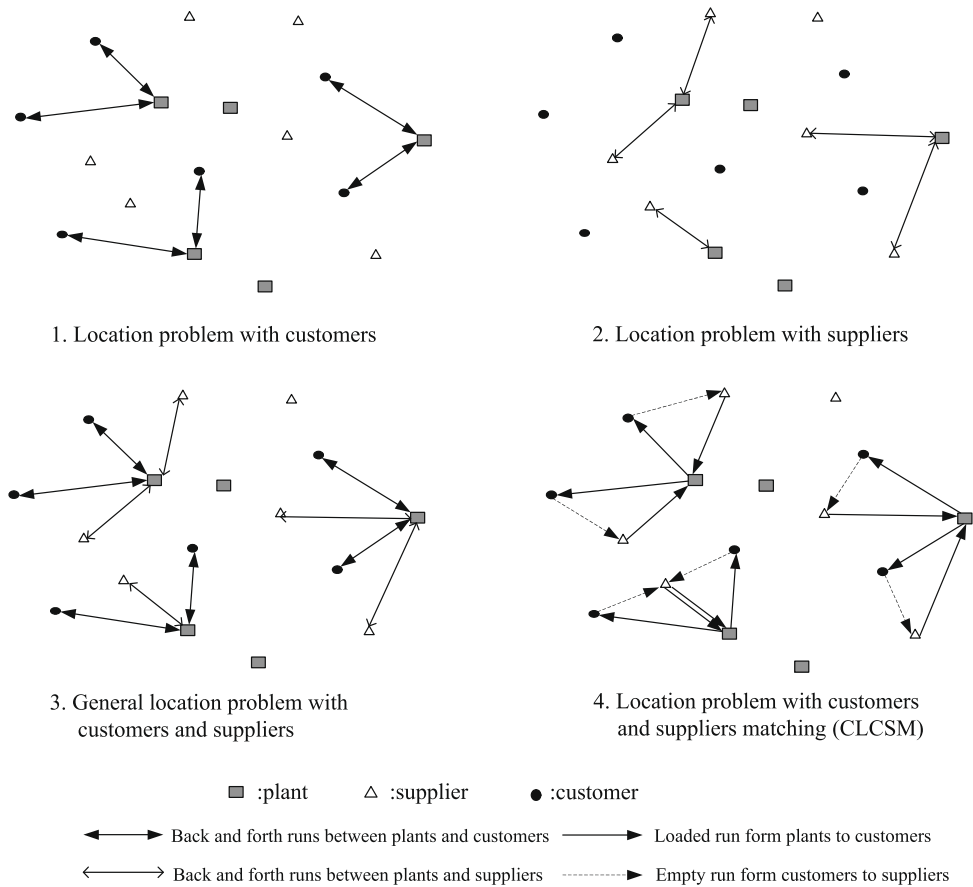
1. Location problem with customers

2. Location problem with suppliers

3. General location problem with customers and suppliers

4. Location problem with customers and suppliers matching (CLCSM)

:plant :supplier :customer

Back and forth runs between plants and customers

Loaded run form plants to customers

Back and forth runs between plants and suppliers

Empty run form customers to suppliers